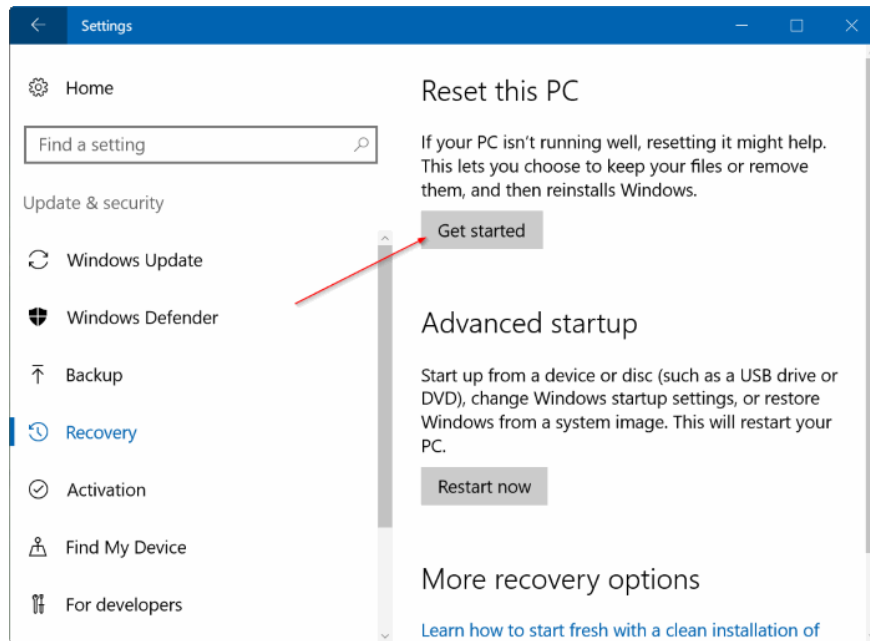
Settings

Home

Find a setting

Update & security

Windows Update

Windows Defender

Backup

Recovery

Activation

Find My Device

For developers

Reset this PC

If your PC isn't running well, resetting it might help. This lets you choose to keep your files or remove them, and then reinstalls Windows.

Get started

Advanced startup

Start up from a device or disc (such as a USB drive or DVD), change Windows startup settings, or restore Windows from a system image. This will restart your PC.

Restart now

More recovery options

Learn how to start fresh with a clean installation of